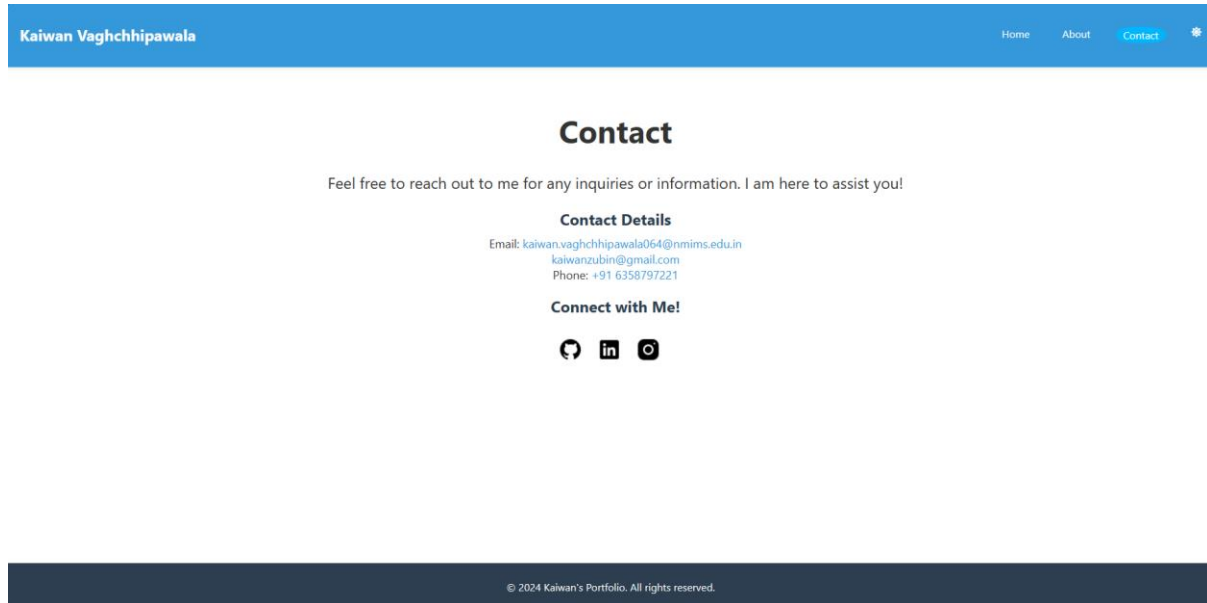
Kaiwan Vaghchhipawala

Home About Contact

Contact

Feel free to reach out to me for any inquiries or information. I am here to assist you!

Contact Details

Email: kaiwan.vaghchhipawala064@nmims.edu.in
kaiwanzubin@gmail.com
Phone: +91 6358797221

Connect with Me!

© 2024 Kaiwan's Portfolio. All rights reserved.